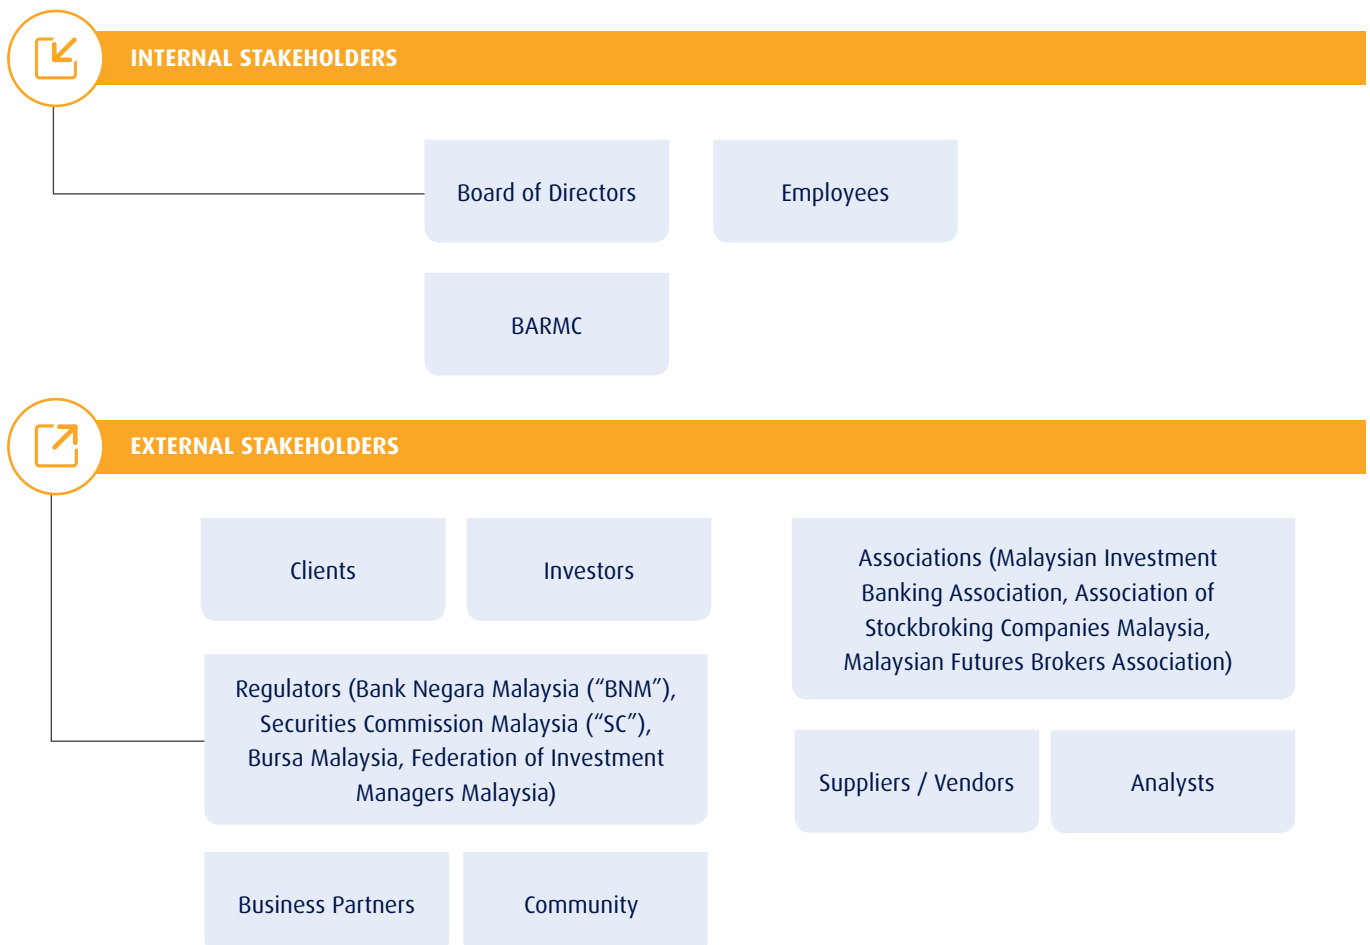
INTERNAL STAKEHOLDERS

Board of Directors

Employees

BARMC

EXTERNAL STAKEHOLDERS

Clients

Investors

Associations (Malaysian Investment Banking Association, Association of Stockbroking Companies Malaysia, Malaysian Futures Brokers Association)

Regulators (Bank Negara Malaysia (“BNM”), Securities Commission Malaysia (“SC”), Bursa Malaysia, Federation of Investment Managers Malaysia)

Suppliers / Vendors

Analysts

Business Partners

Community